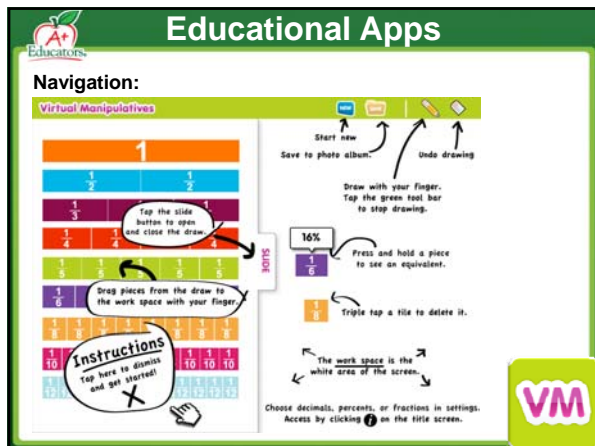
A+ Educators

Educational Apps

Navigation:

Virtual Manipulatives

NEW

SAVE

Start new

Save to photo album.

Undo drawing

Draw with your finger. Tap the green tool bar to stop drawing.

1

$\frac{1}{2}$ $\frac{1}{2}$

$\frac{1}{3}$

$\frac{1}{4}$ $\frac{1}{4}$

$\frac{1}{5}$ $\frac{1}{5}$ $\frac{1}{5}$

$\frac{1}{6}$

$\frac{1}{8}$ $\frac{1}{8}$ $\frac{1}{8}$ $\frac{1}{8}$

$\frac{1}{10}$ $\frac{1}{10}$ $\frac{1}{10}$ $\frac{1}{10}$ $\frac{1}{10}$

$\frac{1}{12}$ $\frac{1}{12}$

Tap the slide button to open and close the draw.

SLIDE

16%

$\frac{1}{6}$

Press and hold a piece to see an equivalent.

Drag pieces from the draw to the work space with your finger.

$\frac{1}{8}$

Triple tap a tile to delete it.

Instructions

Tap here to dismiss and get started!

The work space is the white area of the screen.

Choose decimals, percents, or fractions in settings. Access by clicking i on the title screen.

VM